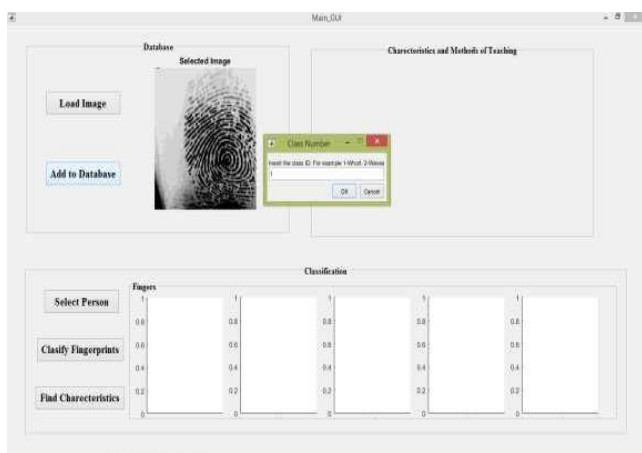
Main_GUI

Database

Selected Image

Load Image

Add to Database

Class Number

Insert the class ID: For example 1-Whorl, 2-Waves

1

OK Cancel

Characteristics and Methods of Teaching

Classification

Fingers

Select Person

Clasify Fingerprints

Find Charecteristics

| 1 | 1 | 1 | 1 | 1 |
|---|---|---|---|---|
| 0.8 | 0.8 | 0.8 | 0.8 | 0.8 |
| 0.6 | 0.6 | 0.6 | 0.6 | 0.6 |
| 0.4 | 0.4 | 0.4 | 0.4 | 0.4 |
| 0.2 | 0.2 | 0.2 | 0.2 | 0.2 |
| 0 | 0 | 0 | 0 | 0 |